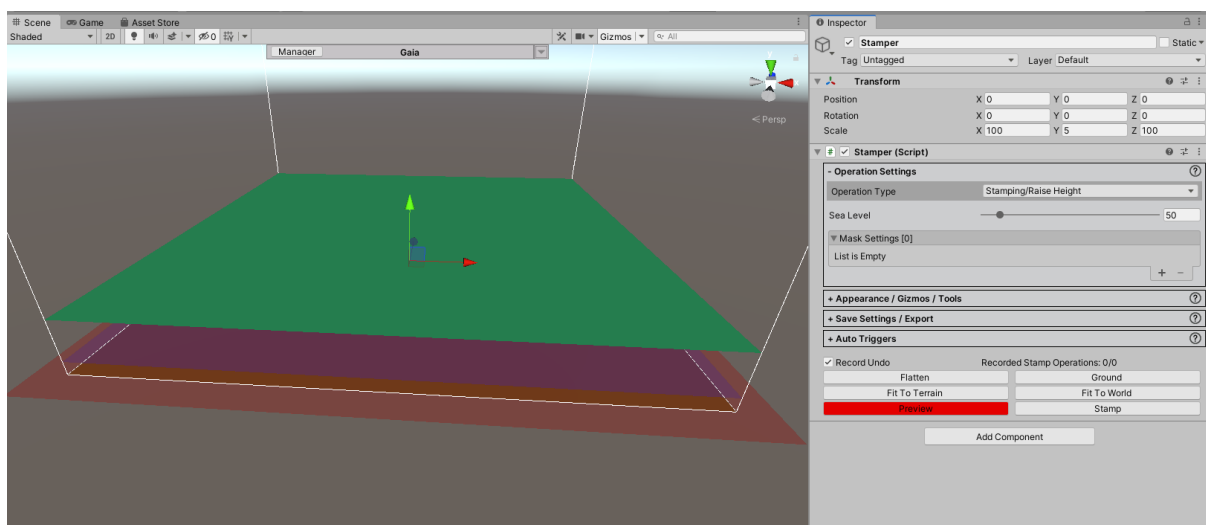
Scene Game Asset Store
Shaded 2D 0 Gizmos All
Manager Gaia
< Persp

Inspector
Stamper Static
Tag Untagged Layer Default
Transform
Position X 0 Y 0 Z 0
Rotation X 0 Y 0 Z 0
Scale X 100 Y 5 Z 100
Stamper (Script)
- Operation Settings
Operation Type Stamping/Raise Height
Sea Level 50
Mask Settings [0]
List is Empty
+ −
+ Appearance / Gizmos / Tools
+ Save Settings / Export
+ Auto Triggers
Record Undo Recorded Stamp Operations: 0/0
Flatten Ground
Fit To Terrain Fit To World
Preview Stamp
Add Component